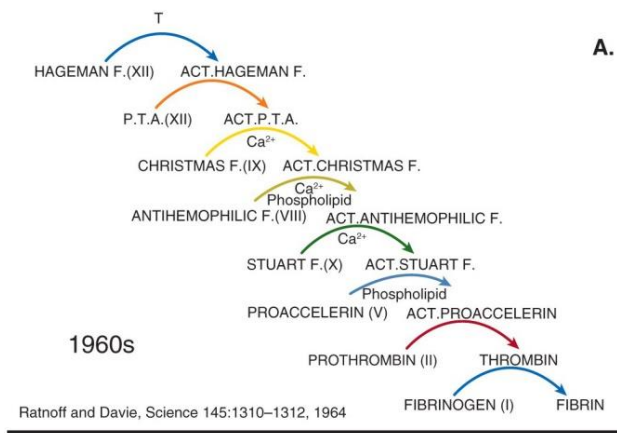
A.

T

HAGEMAN F.(XII) ACT.HAGEMAN F.

P.T.A.(XII) ACT.P.T.A.

$Ca^{2+}$

CHRISTMAS F.(IX) ACT.CHRISTMAS F.

$Ca^{2+}$
Phospholipid

ANTIHEMOPHILIC F.(VIII) ACT.ANTIHEMOPHILIC F.

$Ca^{2+}$

STUART F.(X) ACT.STUART F.

Phospholipid

PROACCELERIN (V) ACT.PROACCELERIN

1960s

PROTHROMBIN (II) THROMBIN

FIBRINOGEN (I) FIBRIN

Ratnoff and Davie, Science 145:1310–1312, 1964